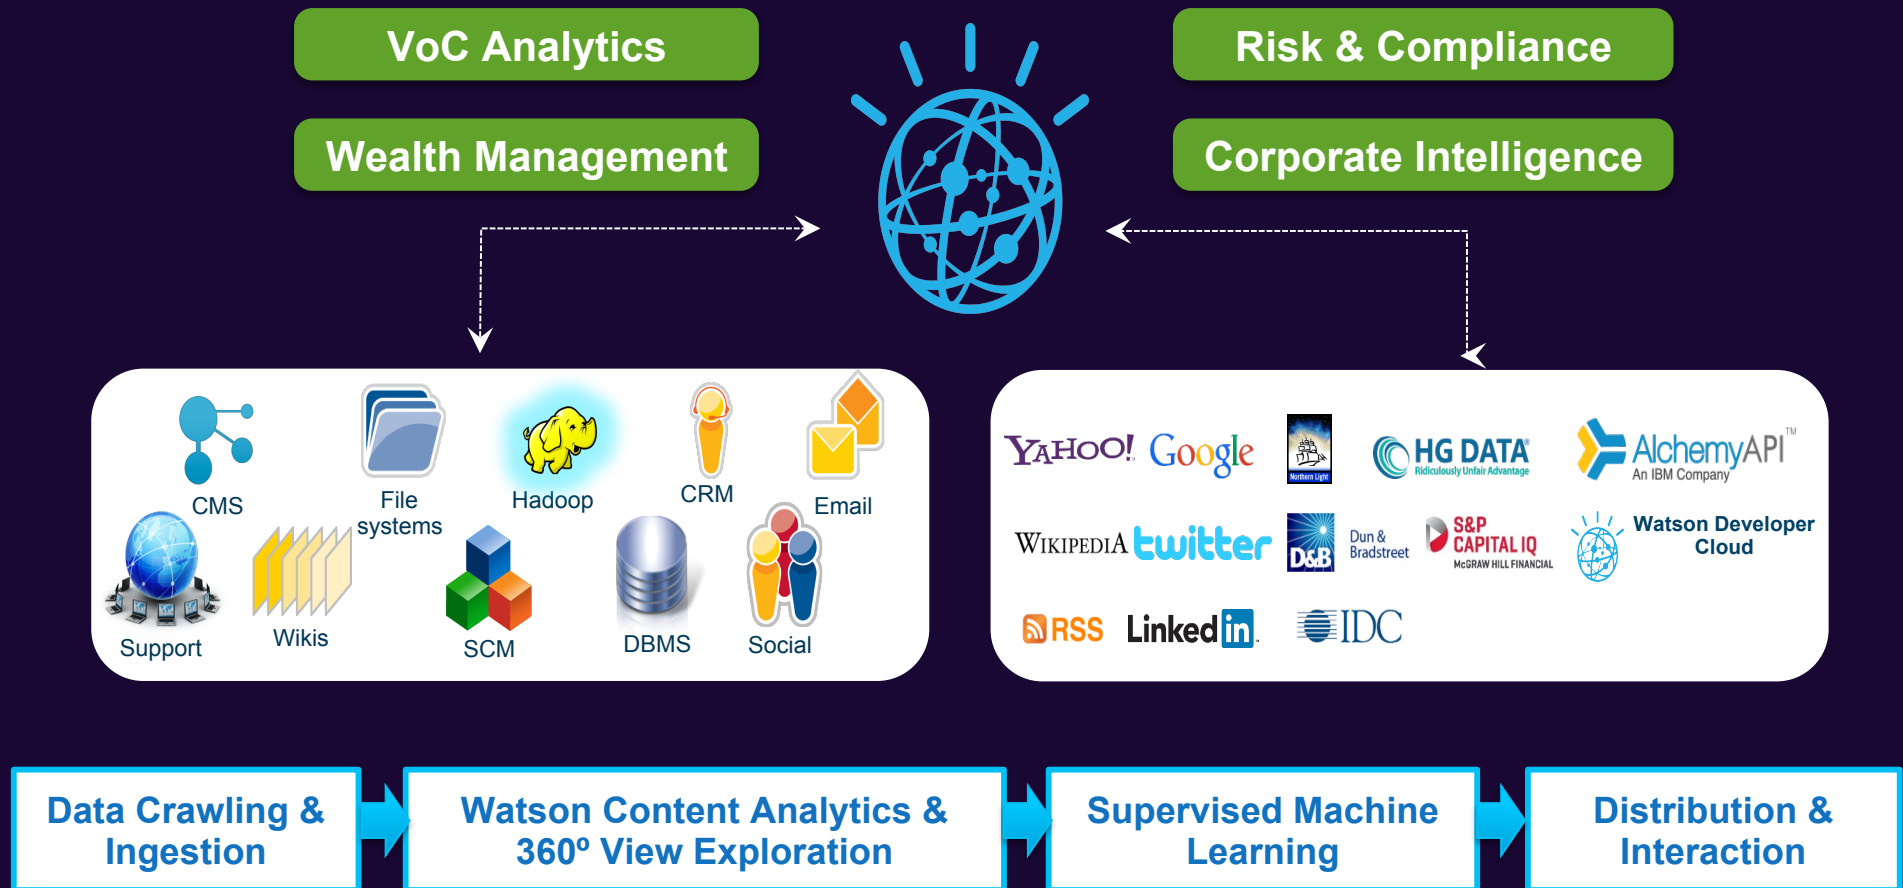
VoC Analytics

Wealth Management

Risk & Compliance

Corporate Intelligence

CMS

File systems

Hadoop

CRM

Email

Support

Wikis

SCM

DBMS

Social

YAHOO! Google

Northern Light

HG DATA Ridiculously Unfair Advantage

AlchemyAPI™ An IBM Company

WIKIPEDIA twitter

D&B Dun & Bradstreet

S&P CAPITAL IQ McGRAW HILL FINANCIAL

Watson Developer Cloud

RSS LinkedIn.

IDC

Data Crawling & Ingestion

Watson Content Analytics & 360º View Exploration

Supervised Machine Learning

Distribution & Interaction